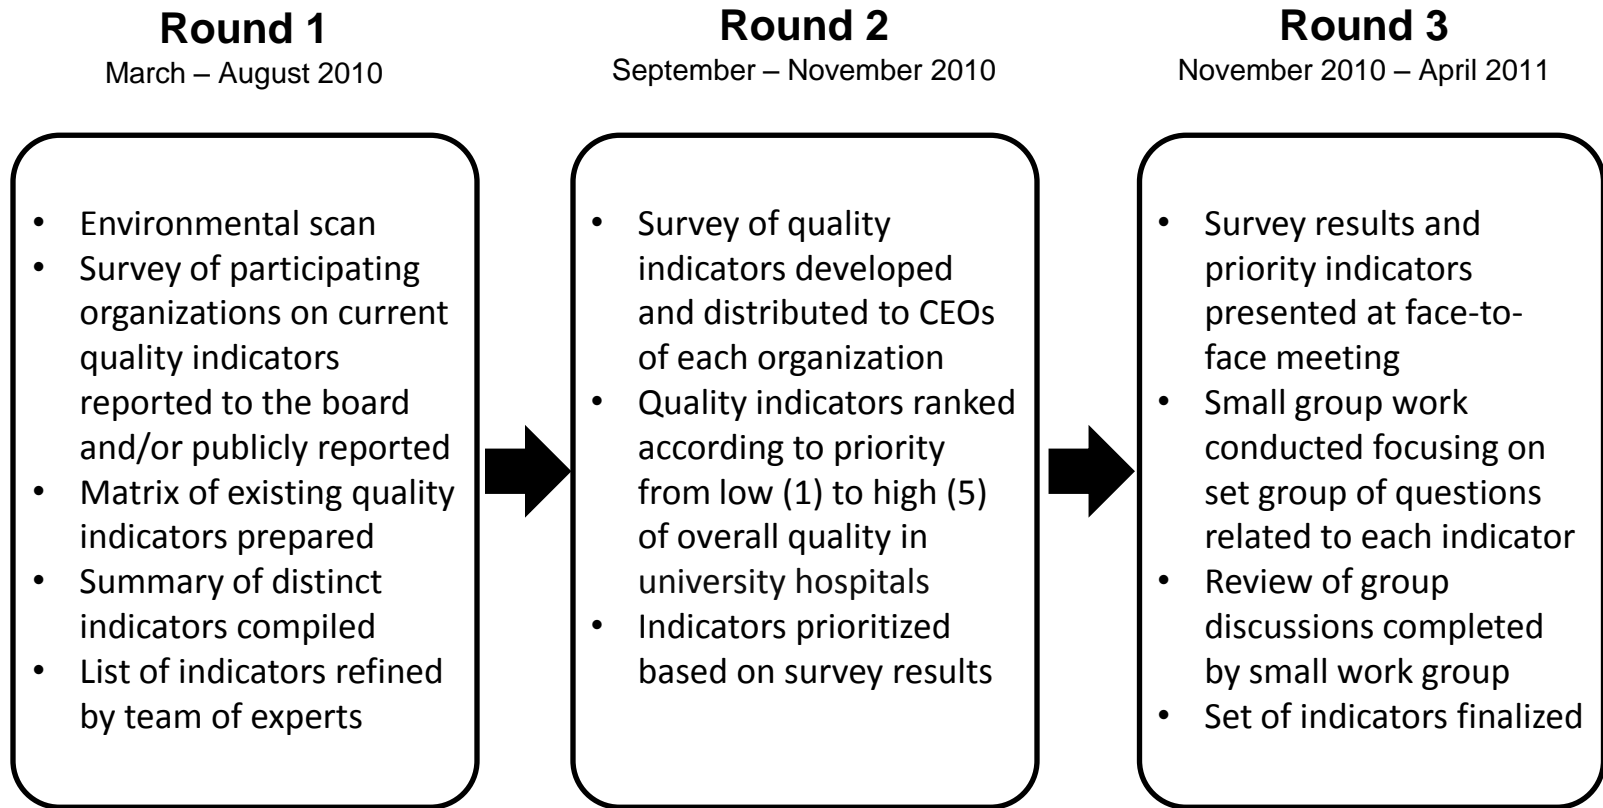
**Round 1**
March – August 2010

- Environmental scan
- Survey of participating organizations on current quality indicators reported to the board and/or publicly reported
- Matrix of existing quality indicators prepared
- Summary of distinct indicators compiled
- List of indicators refined by team of experts

**Round 2**
September – November 2010

- Survey of quality indicators developed and distributed to CEOs of each organization
- Quality indicators ranked according to priority from low (1) to high (5) of overall quality in university hospitals
- Indicators prioritized based on survey results

**Round 3**
November 2010 – April 2011

- Survey results and priority indicators presented at face-to-face meeting
- Small group work conducted focusing on set group of questions related to each indicator
- Review of group discussions completed by small work group
- Set of indicators finalized